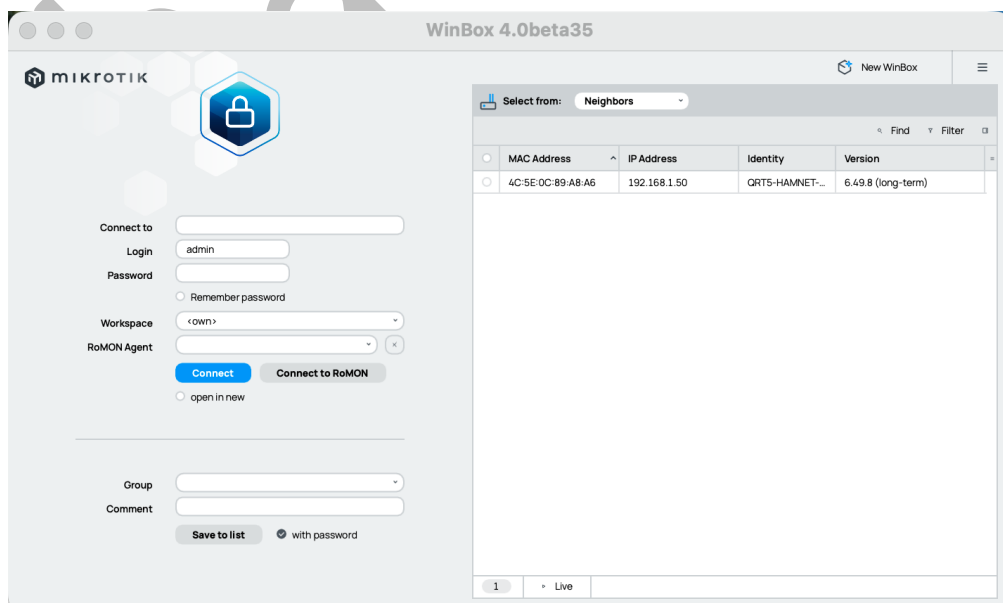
WinBox 4.0beta35

MIKROTIK

New WinBox

Connect to
Login admin
Password
Remember password
Workspace <own>
RoMON Agent
Connect
Connect to RoMON
open in new

Group
Comment
Save to list
with password

Select from: Neighbors

Find
Filter

| MAC Address | IP Address | Identity | Version |
|---|---|---|---|
| 4C:5E:0C:89:A8:A6 | 192.168.1.50 | QRT5-HAMNET-... | 6.49.8 (long-term) |

1
Live